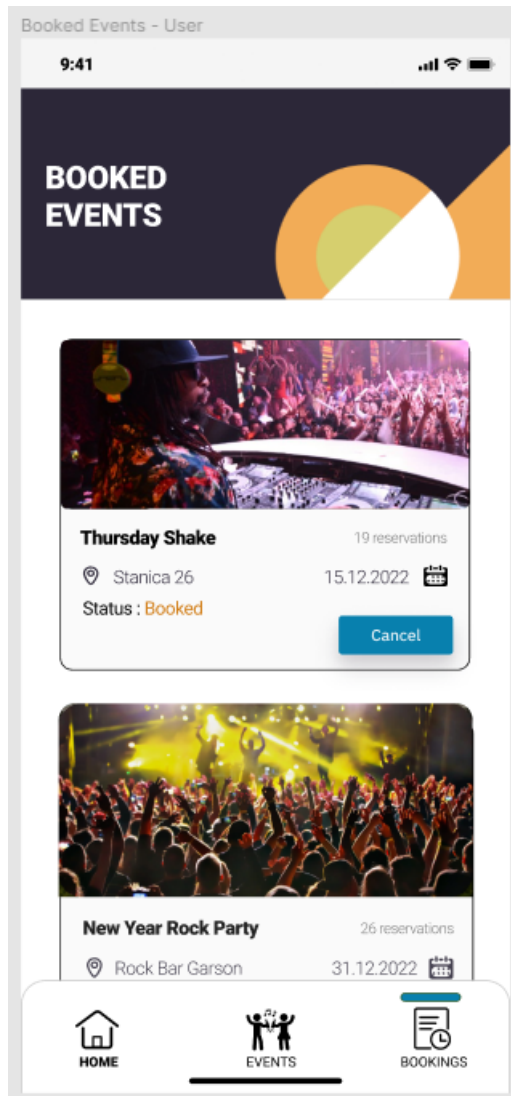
Booked Events - User

9:41

BOOKED EVENTS

Thursday Shake
19 reservations
Stanica 26
15.12.2022
Status : Booked
Cancel

New Year Rock Party
26 reservations
Rock Bar Garson
31.12.2022

HOME
EVENTS
BOOKINGS